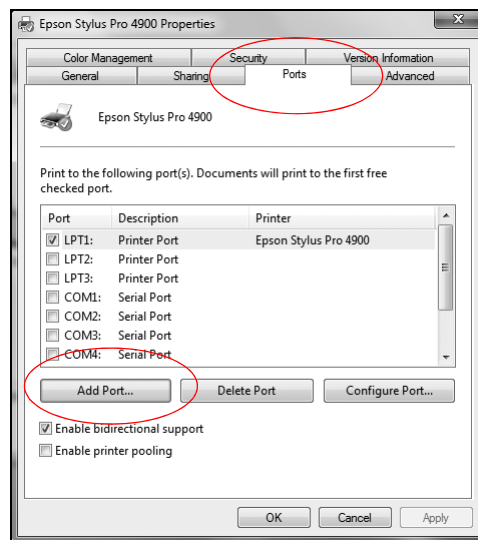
Epson Stylus Pro 4900 Properties

Color Management
Security
Version Information
General
Sharing
Ports
Advanced

Epson Stylus Pro 4900

Print to the following port(s). Documents will print to the first free checked port.

| Port | Description | Printer |
|---|---|---|
| LPT1: | Printer Port | Epson Stylus Pro 4900 |
| LPT2: | Printer Port | |
| LPT3: | Printer Port | |
| COM1: | Serial Port | |
| COM2: | Serial Port | |
| COM3: | Serial Port | |
| COM4: | Serial Port | |

Add Port...
Delete Port
Configure Port...

Enable bidirectional support
Enable printer pooling

OK
Cancel
Apply